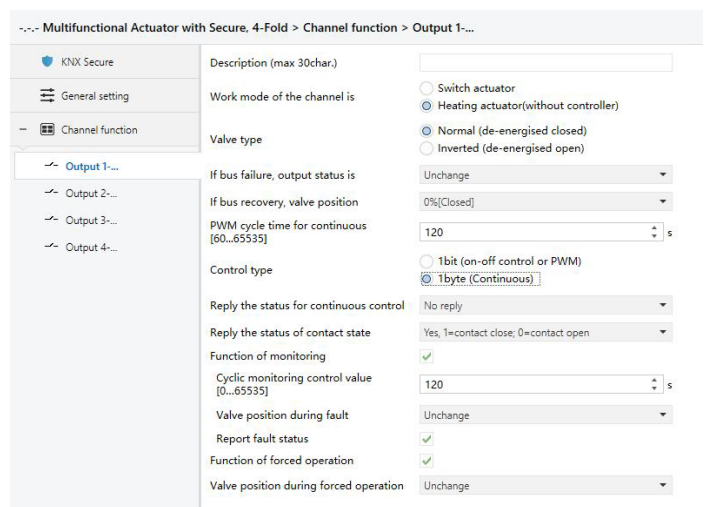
-.-.- Multifunctional Actuator with Secure, 4-Fold > Channel function > Output 1-...

KNX Secure
General setting
Channel function
Output 1-...
Output 2-...
Output 3-...
Output 4-...

Description (max 30char.)
Work mode of the channel is
Switch actuator
Heating actuator(without controller)
Valve type
Normal (de-energised closed)
Inverted (de-energised open)
If bus failure, output status is
Unchange
If bus recovery, valve position
0%[Closed]
PWM cycle time for continuous [60...65535]
120
s
Control type
1bit (on-off control or PWM)
1byte (Continuous)
Reply the status for continuous control
No reply
Reply the status of contact state
Yes, 1=contact close; 0=contact open
Function of monitoring
Cyclic monitoring control value [0...65535]
120
s
Valve position during fault
Unchange
Report fault status
Function of forced operation
Valve position during forced operation
Unchange